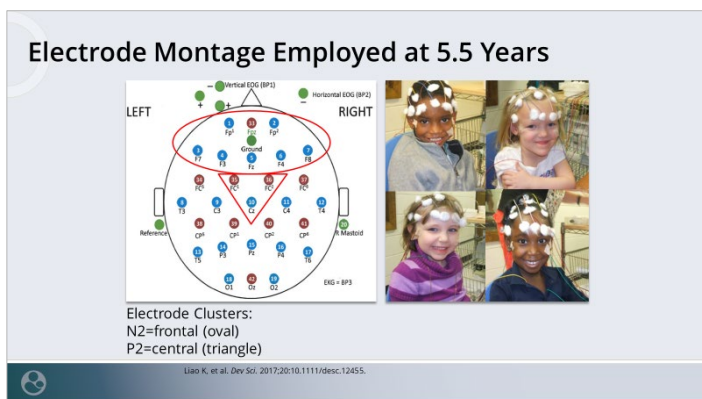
Electrode Montage Employed at 5.5 Years

Vertical EOG (BP1)

Horizontal EOG (BP2)

LEFT

RIGHT

1 Fp1

33 Fpz

2 Fp2

Ground

3 F7

4 F3

5 Fz

6 F4

7 F8

34 FC5

35 FC1

36 FC2

37 FC6

8 T3

9 C3

10 Cz

11 C4

12 T4

Reference

38 CP5

39 CP1

40 CP2

41 CP6

R Mastoid

13 T5

14 P3

15 Pz

16 P4

17 T6

18 O1

42 Oz

19 O2

EKG = BP3

Electrode Clusters:
N2=frontal (oval)
P2=central (triangle)

Liao K, et al. Dev Sci. 2017;20:10.1111/desc.12455.